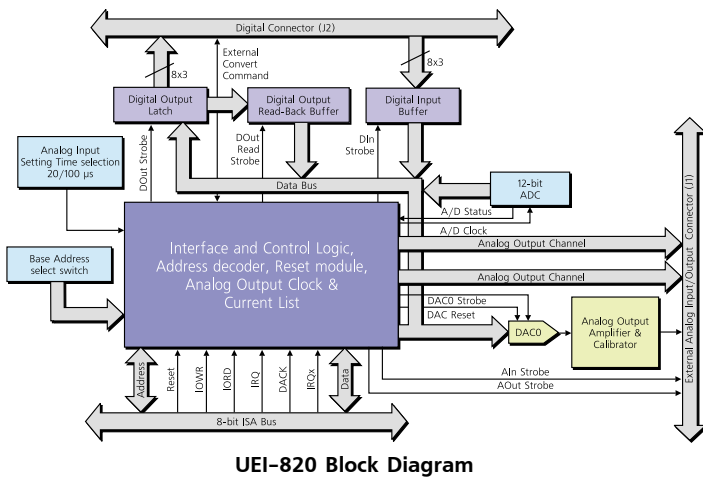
Digital Connector (J2)

8x3

External Convert Command

8x3

Digital Output Latch

Digital Output Read-Back Buffer

Digital Input Buffer

Analog Input Setting Time selection 20/100 µs

DOut Strobe

DOut Read Strobe

DIn Strobe

Data Bus

12-bit ADC

A/D Status

A/D Clock

Base Address select switch

Interface and Control Logic, Address decoder, Reset module, Analog Output Clock & Current List

Analog Output Channel

Analog Output Channel

DAC0 Strobe

DAC Reset

DAC0

Analog Output Amplifier & Calibrator

External Analog Input/Output Connector (J1)

Address

Reset

IOWR

IORD

IRQ

DACK

IRQx

Data

AIn Strobe

AOut Strobe

8-bit ISA Bus

UEI–820 Block Diagram